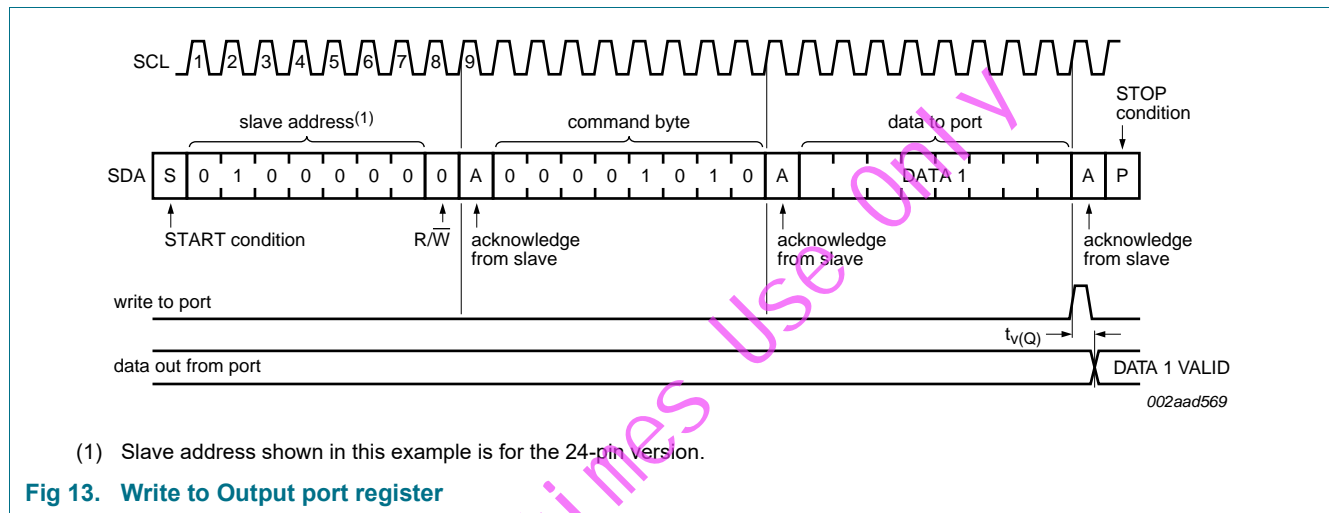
SCL 1 2 3 4 5 6 7 8 9

slave address$^{(1)}$

command byte

data to port

STOP condition

SDA S 0 1 0 0 0 0 0 0 A 0 0 0 0 1 0 1 0 A DATA 1 A P

START condition

R/$\overline{W}$

acknowledge from slave

acknowledge from slave

acknowledge from slave

write to port

$t_{v(Q)}$

data out from port

DATA 1 VALID

002aad569

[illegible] Use Only

(1) Slave address shown in this example is for the 24-pin version.

Fig 13. Write to Output port register